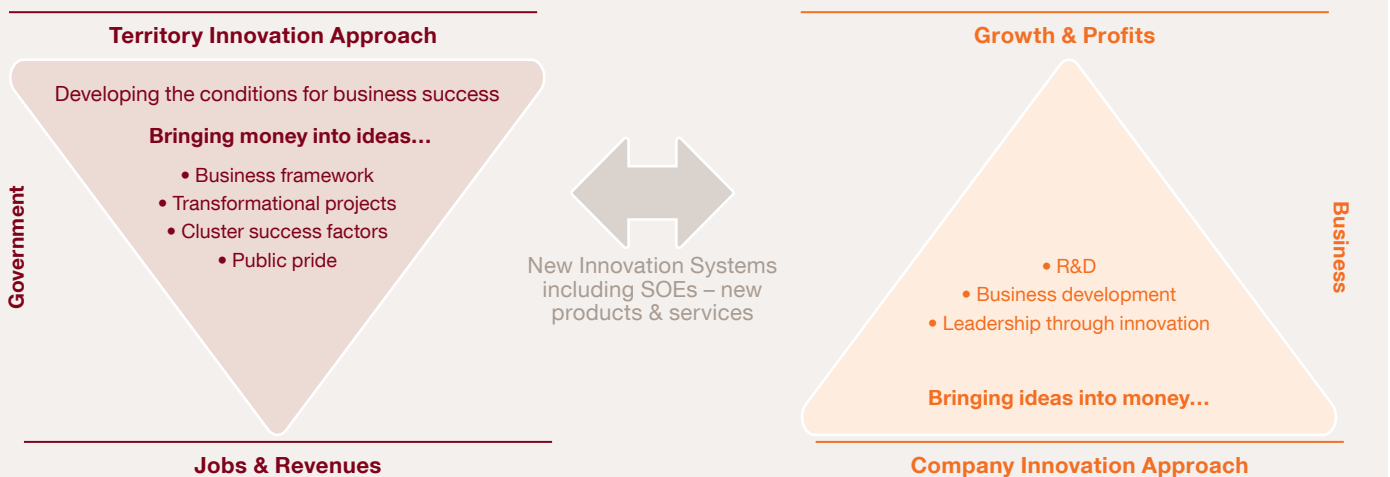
Territory Innovation Approach

Developing the conditions for business success

Bringing money into ideas…

• Business framework
• Transformational projects
• Cluster success factors
• Public pride

Government

Jobs & Revenues

New Innovation Systems including SOEs – new products & services

Growth & Profits

Business

• R&D
• Business development
• Leadership through innovation

Bringing ideas into money…

Company Innovation Approach